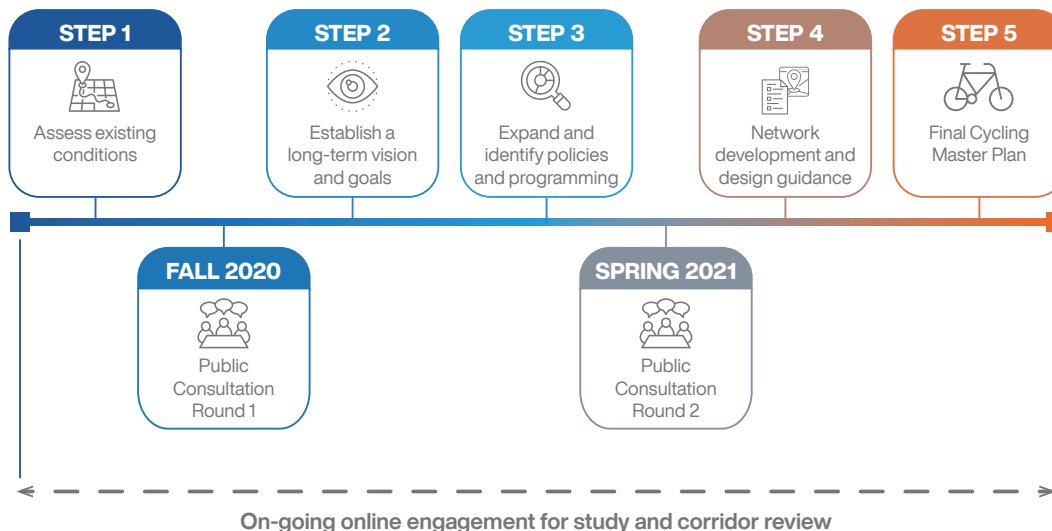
STEP 1

Assess existing conditions

STEP 2

Establish a long-term vision and goals

STEP 3

Expand and identify policies and programming

STEP 4

Network development and design guidance

STEP 5

Final Cycling Master Plan

FALL 2020

Public Consultation Round 1

SPRING 2021

Public Consultation Round 2

On-going online engagement for study and corridor review